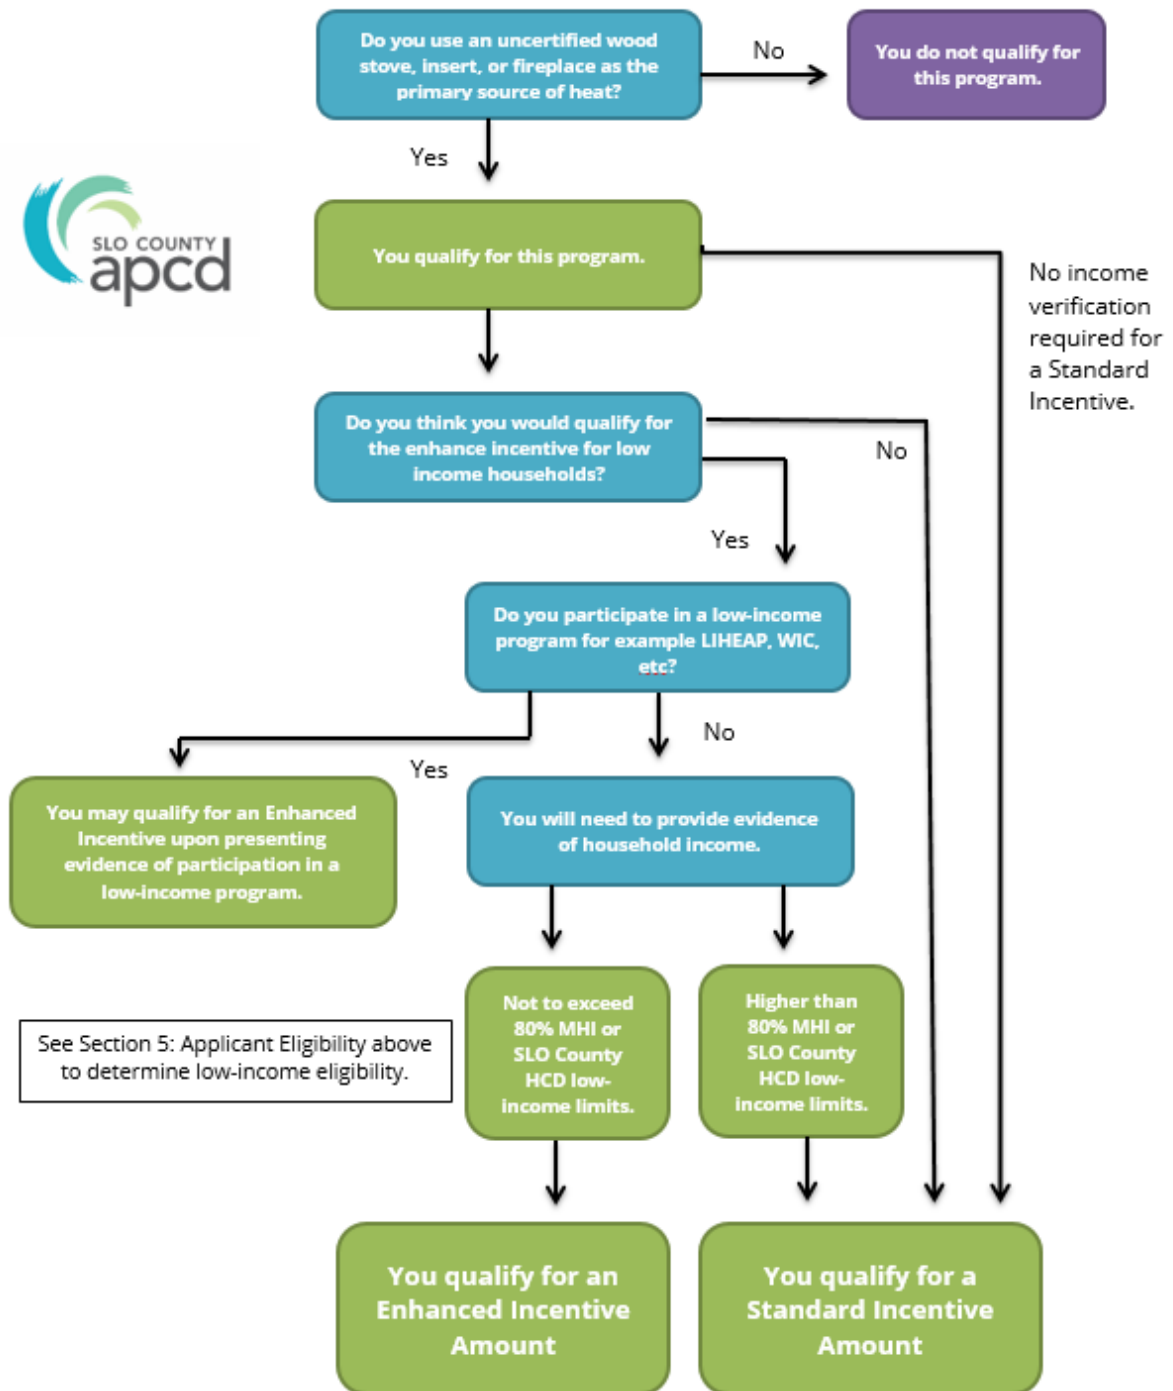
Do you use an uncertified wood stove, insert, or fireplace as the primary source of heat?

No

You do not qualify for this program.

Yes

SLO COUNTY apcd

You qualify for this program.

No income verification required for a Standard Incentive.

Do you think you would qualify for the enhance incentive for low income households?

No

Yes

Do you participate in a low-income program for example LIHEAP, WIC, etc?

No

Yes

You may qualify for an Enhanced Incentive upon presenting evidence of participation in a low-income program.

You will need to provide evidence of household income.

See Section 5: Applicant Eligibility above to determine low-income eligibility.

Not to exceed 80% MHI or SLO County HCD low-income limits.

Higher than 80% MHI or SLO County HCD low-income limits.

You qualify for an Enhanced Incentive Amount

You qualify for a Standard Incentive Amount